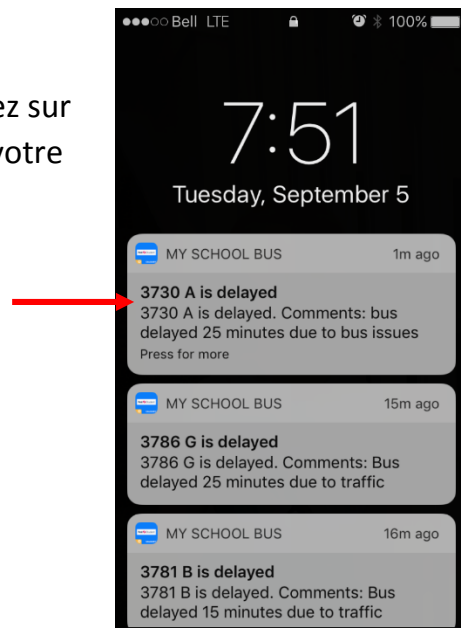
ez sur
votre

●●●○○ Bell LTE 100%

7:51
Tuesday, September 5

MY SCHOOL BUS 1m ago
3730 A is delayed
3730 A is delayed. Comments: bus delayed 25 minutes due to bus issues
Press for more

MY SCHOOL BUS 15m ago
3786 G is delayed
3786 G is delayed. Comments: Bus delayed 25 minutes due to traffic

MY SCHOOL BUS 16m ago
3781 B is delayed
3781 B is delayed. Comments: Bus delayed 15 minutes due to traffic